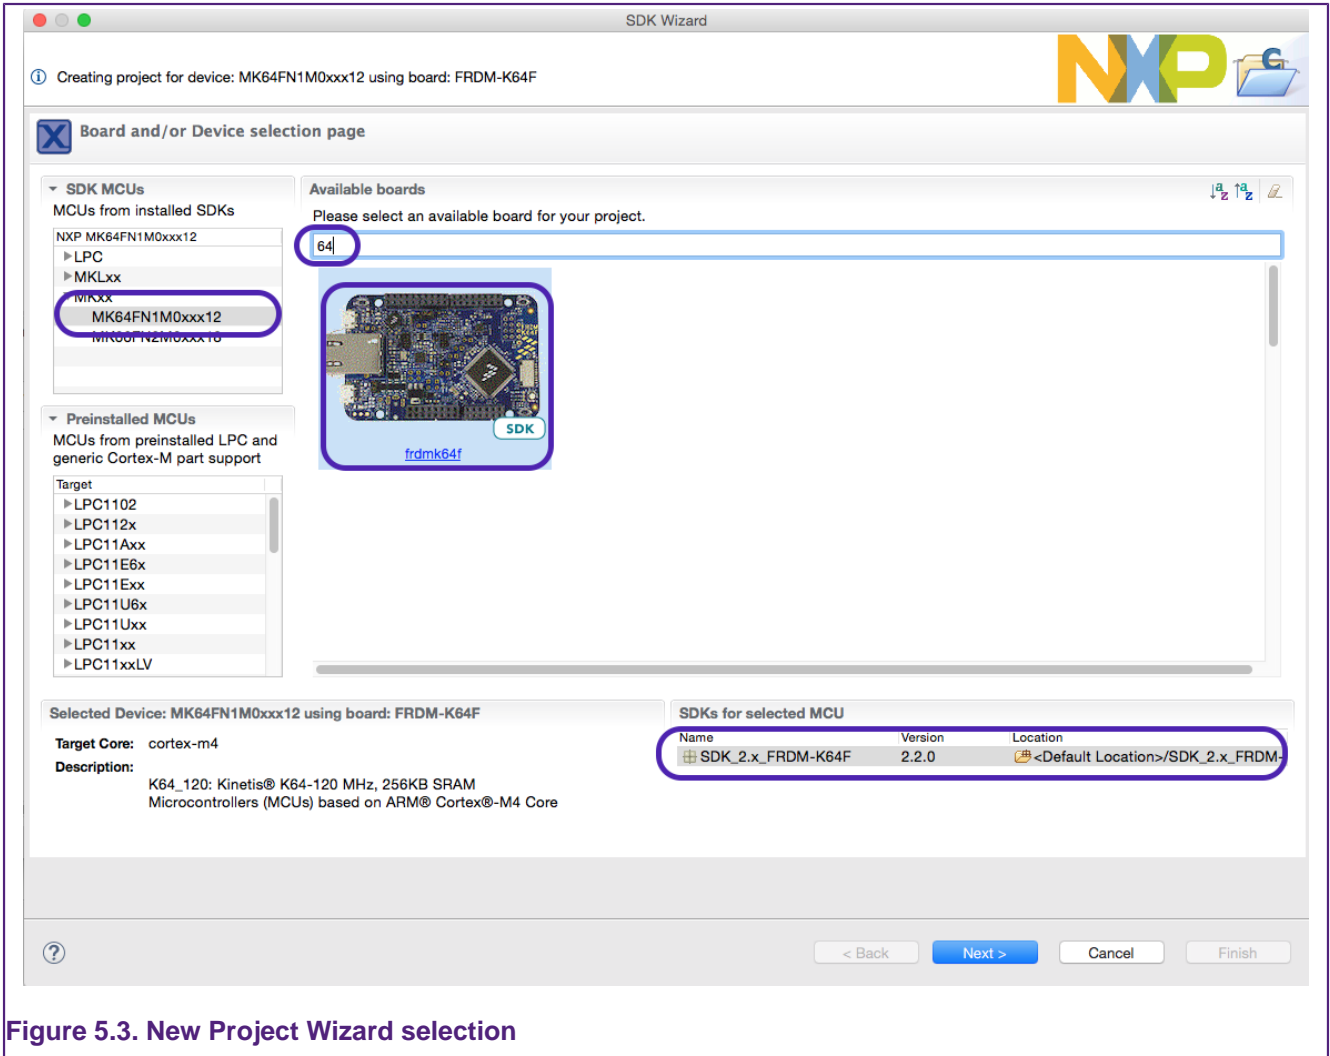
SDK Wizard

Creating project for device: MK64FN1M0xxx12 using board: FRDM-K64F

Board and/or Device selection page

SDK MCUs
MCUs from installed SDKs

NXP MK64FN1M0xxx12
▶LPC
▶MKLxx
MKxx
MK64FN1M0xxx12
MK66FN2M0xxx18

Preinstalled MCUs
MCUs from preinstalled LPC and generic Cortex-M part support

Target
▶LPC1102
▶LPC112x
▶LPC11Axx
▶LPC11E6x
▶LPC11Exx
▶LPC11U6x
▶LPC11Uxx
▶LPC11xx
▶LPC11xxLV

Available boards
Please select an available board for your project.
64
SDK
frdmk64f

Selected Device: MK64FN1M0xxx12 using board: FRDM-K64F
Target Core: cortex-m4
Description:
K64_120: Kinetis® K64-120 MHz, 256KB SRAM Microcontrollers (MCUs) based on ARM® Cortex®-M4 Core

SDKs for selected MCU

| Name | Version | Location |
|---|---|---|
| SDK_2.x_FRDM-K64F | 2.2.0 | <Default Location>/SDK_2.x_FRDM- |

< Back Next > Cancel Finish

Figure 5.3. New Project Wizard selection